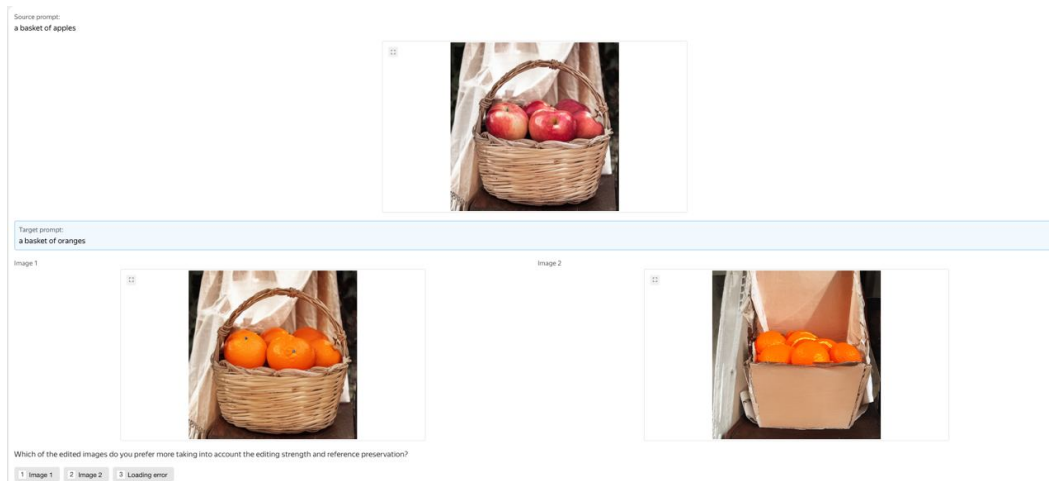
Source prompt:
a basket of apples

Target prompt:
a basket of oranges

Image 1

Image 2

Which of the edited images do you prefer more taking into account the editing strength and reference preservation?

1 Image 1 2 Image 2 3 Loading error